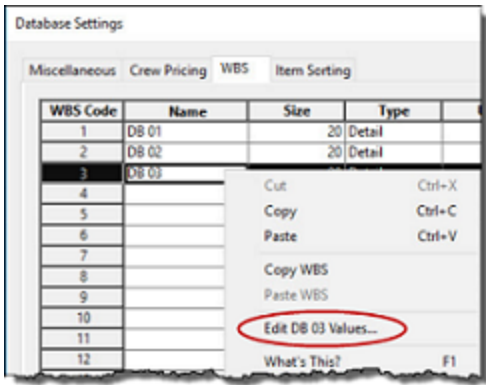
Database Settings

Miscellaneous Crew Pricing WBS Item Sorting

| WBS Code | Name | Size | Type |
|---|---|---|---|
| 1 | DB 01 | 20 | Detail |
| 2 | DB 02 | 20 | Detail |
| 3 | DB 03 | | |
| 4 | | | |
| 5 | | | |
| 6 | | | |
| 7 | | | |
| 8 | | | |
| 9 | | | |
| 10 | | | |
| 11 | | | |
| 12 | | | |

Cut Ctrl+X
Copy Ctrl+C
Paste Ctrl+V
Copy WBS
Paste WBS
Edit DB 03 Values...
What's This? F1